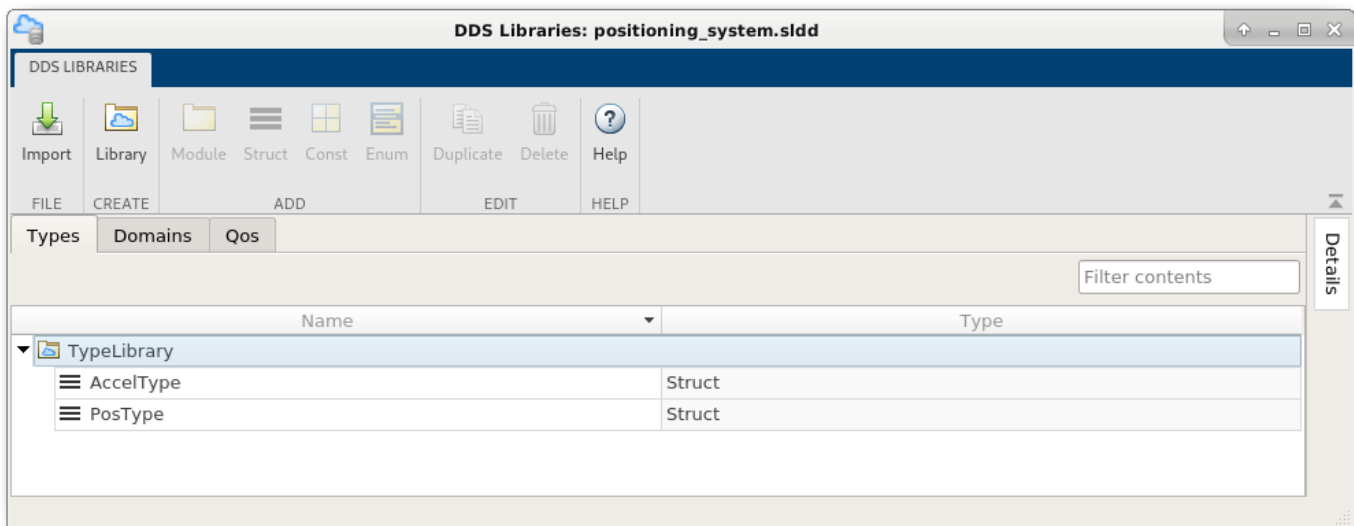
DDS Libraries: positioning_system.sldd

DDS LIBRARIES

Import
FILE

Library
CREATE

Module Struct Const Enum
ADD

Duplicate Delete
EDIT

Help
HELP

Types | Domains | Qos

Filter contents

Details

| Name | Type |
|---|---|
| TypeLibrary | |
| AccelType | Struct |
| PosType | Struct |